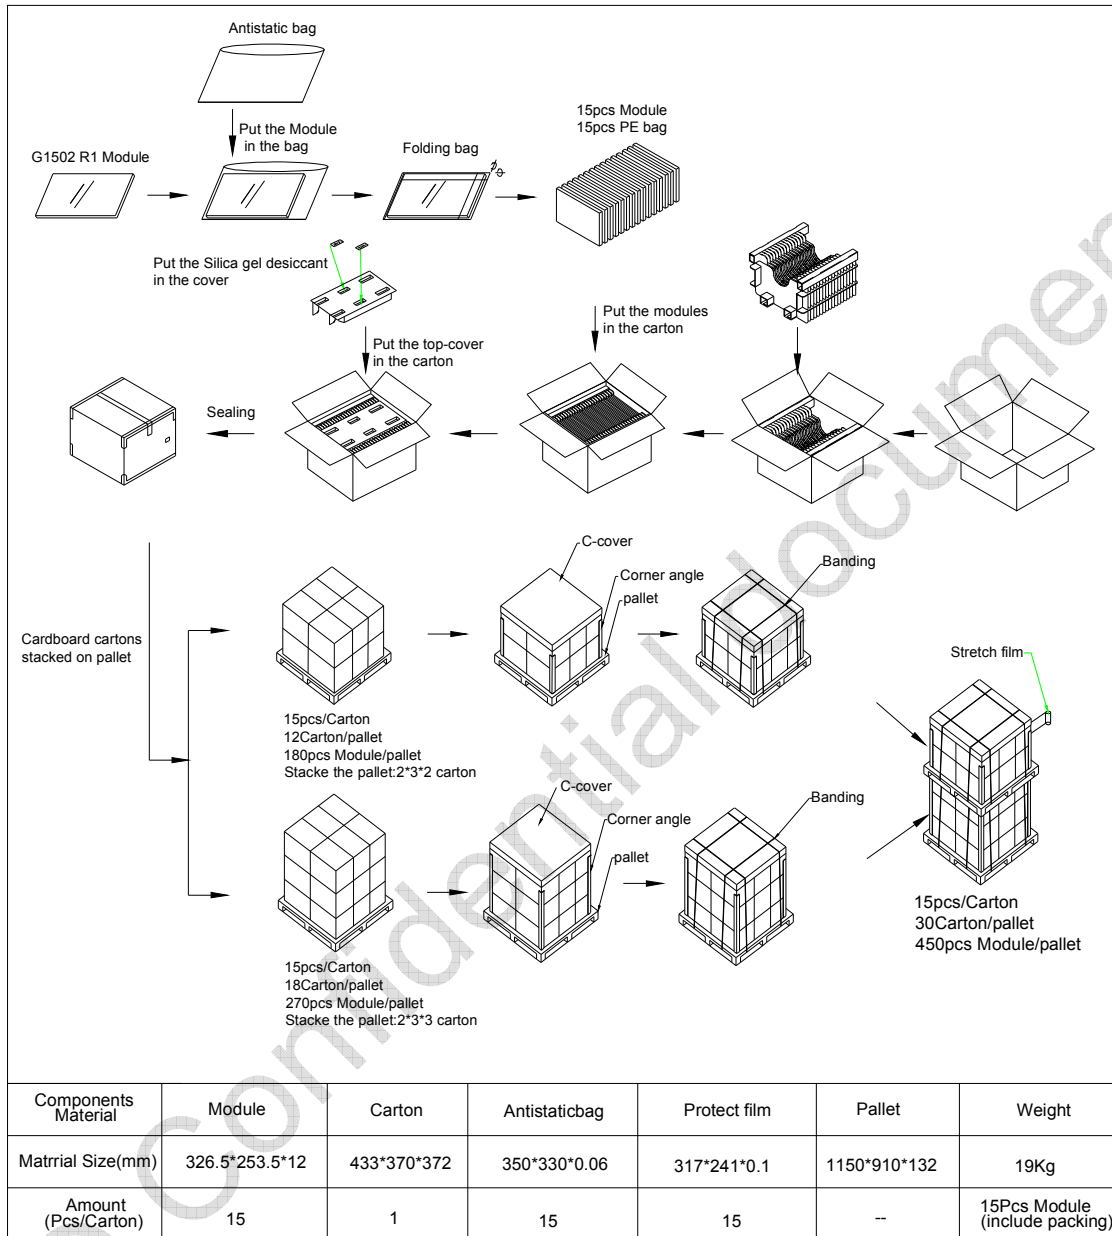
Antistatic bag

Put the Module in the bag

G1502 R1 Module

Folding bag

15pcs Module
15pcs PE bag

Put the Silica gel desiccant in the cover

Put the top-cover in the carton

Put the modules in the carton

Sealing

Cardboard cartons stacked on pallet

C-cover

Corner angle

pallet

Banding

15pcs/Carton
12Carton/pallet
180pcs Module/pallet
Stacke the pallet:2*3*2 carton

C-cover

Corner angle

pallet

Banding

15pcs/Carton
18Carton/pallet
270pcs Module/pallet
Stacke the pallet:2*3*3 carton

Stretch film

15pcs/Carton
30Carton/pallet
450pcs Module/pallet

| Components Material | Module | Carton | Antistaticbag | Protect film | Pallet | Weight |
|---|---|---|---|---|---|---|
| Matrrial Size(mm) | 326.5*253.5*12 | 433*370*372 | 350*330*0.06 | 317*241*0.1 | 1150*910*132 | 19Kg |
| Amount (Pcs/Carton) | 15 | 1 | 15 | 15 | -- | 15Pcs Module (include packing) |

Confidential document